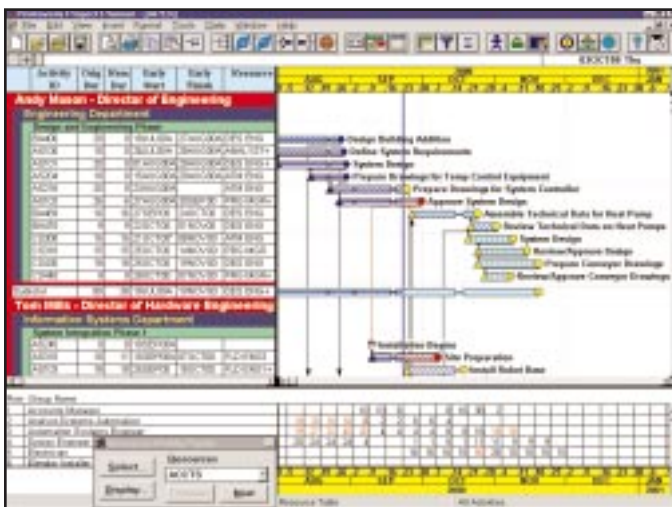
File Edit View Insert Format Tools Data Window Help

| Activity ID | Orig Dur | Rem Dur | Early Start | Early Finish | Resource |
|---|---|---|---|---|---|

Andy Mason - Director of Engineering

Engineering Department

Design and Engineering Phase

Tom Mills - Director of Hardware Engineering

Information Systems Department

System Integration Phase I

Design Building Addition
Define System Requirements
System Design
Prepare Drawings for Temp Control Equipment
Prepare Drawings for System Controller
Approve System Design
Assemble Technical Data for Heat Pump
Review Technical Data on Heat Pumps
System Design
Review/Approve Design
Prepare Conveyor Drawings
Review/Approve Conveyor Drawings

Installation Begins
Site Preparation
Install Robot Base

AUG SEP OCT NOV DEC JAN

Res Group Name
Account Manager

Select
Display
Close
Next

Resource Table
All Activities